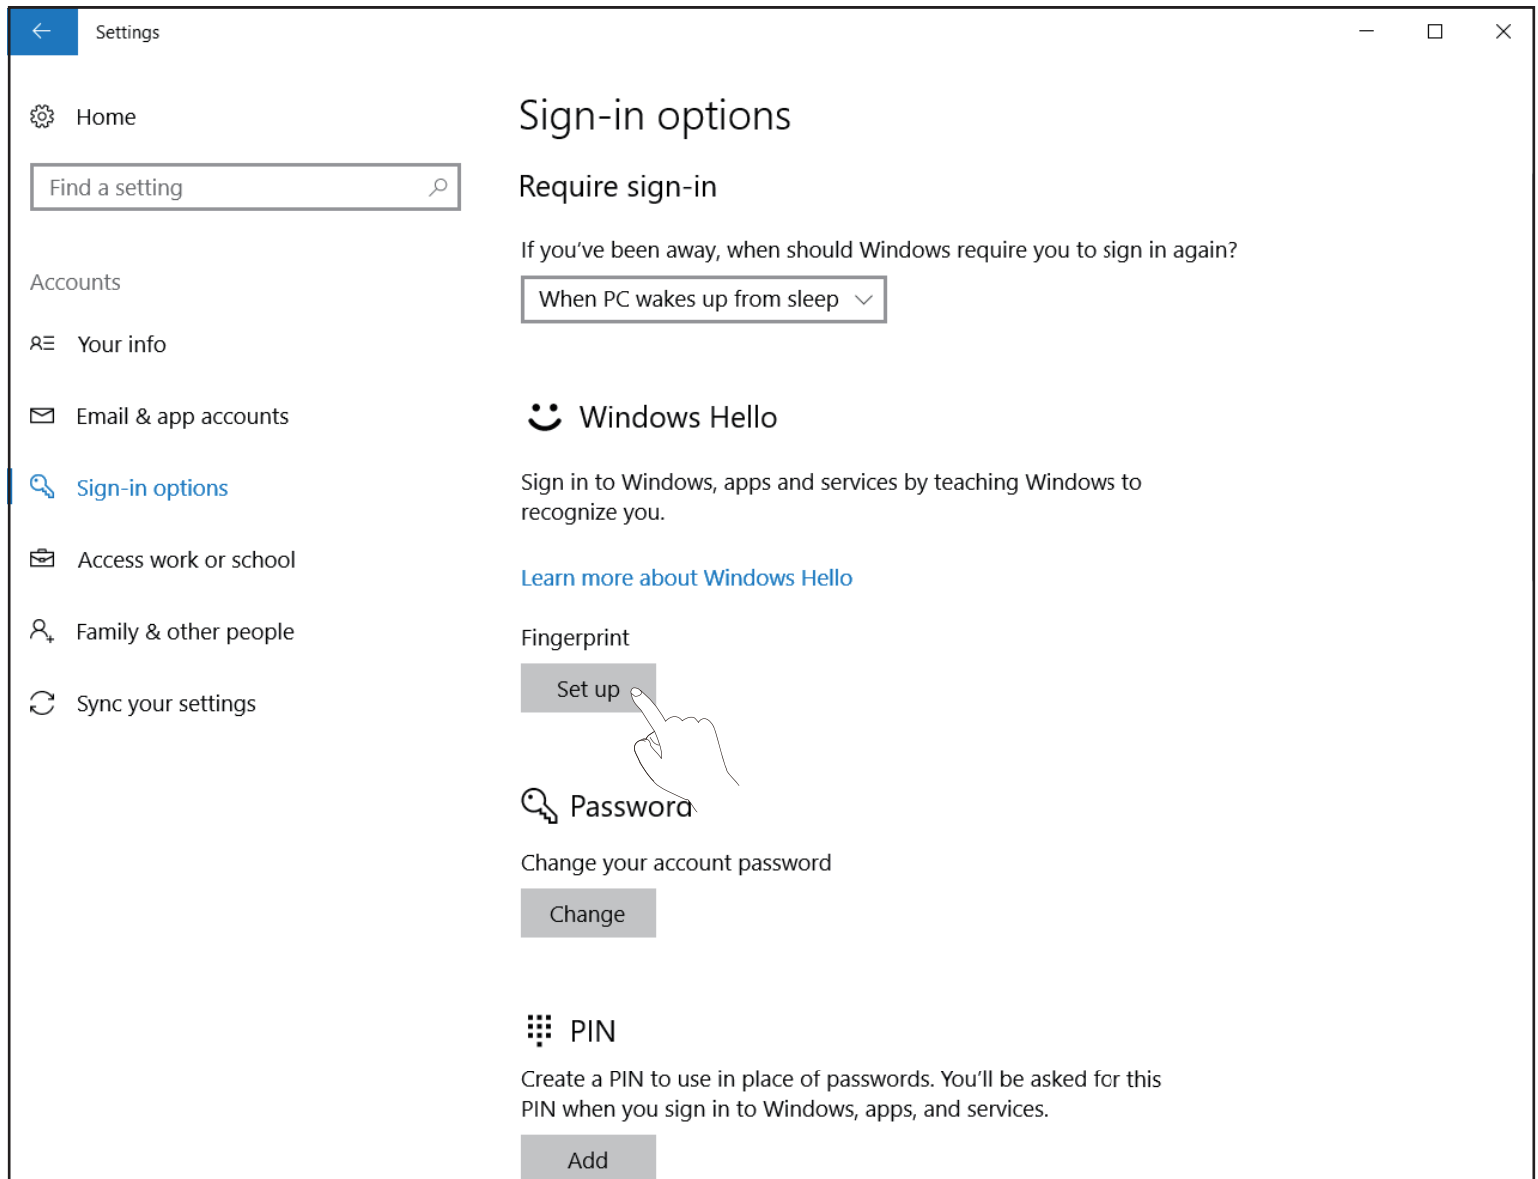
Settings

Home

Find a setting

Accounts

Your info

Email & app accounts

Sign-in options

Access work or school

Family & other people

Sync your settings

Sign-in options

Require sign-in

If you've been away, when should Windows require you to sign in again?

When PC wakes up from sleep

Windows Hello

Sign in to Windows, apps and services by teaching Windows to recognize you.

Learn more about Windows Hello

Fingerprint

Set up

Password

Change your account password

Change

PIN

Create a PIN to use in place of passwords. You'll be asked for this PIN when you sign in to Windows, apps, and services.

Add